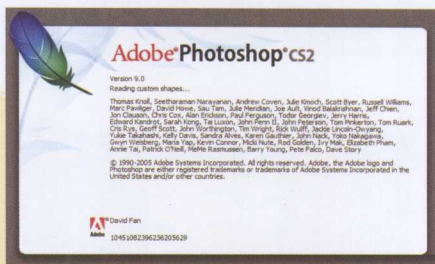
Adobe®Photoshop®cs2

Version 9.0
Reading custom shapes...

Thomas Knoll, Seetharaman Narayanan, Andrew Coven, Julie Kmoch, Scott Byer, Russell Williams, Marc Pawliger, David Howe, Sau Tam, Julie Meridian, Joe Ault, Vinod Balakrishnan, Jeff Chien, Jon Clauson, Chris Cox, Alan Erickson, Paul Ferguson, Todor Georgiev, Jerry Harris, Edward Kandrot, Sarah Kong, Tai Luxon, John Peterson, Tom Pinkerton, Tom Ruark, Cris Rys, Geoff Scott, John Worthington, Tim Wright, Rick Wulff, Jackie Lincoln-Owyang, Yukie Takahashi, Kelly Davis, Sandra Alves, Karen Gauthier, John Nack, Yoko Nakagawa, Gwyn Weisberg, Maria Yap, Kevin Connor, Micki Nute, Rod Golden, Ivy Mak, Elizabeth Pham, Annie Tai, Patrick O'Neill, MeMe Rasmussen, Barry Young, Pete Falco, Dave Story

© 1990-2005 Adobe Systems Incorporated. All rights reserved. Adobe, the Adobe logo and Photoshop are either registered trademarks or trademarks of Adobe Systems Incorporated in the United States and/or other countries.

Adobe

David Fan
1045108239623620562 9